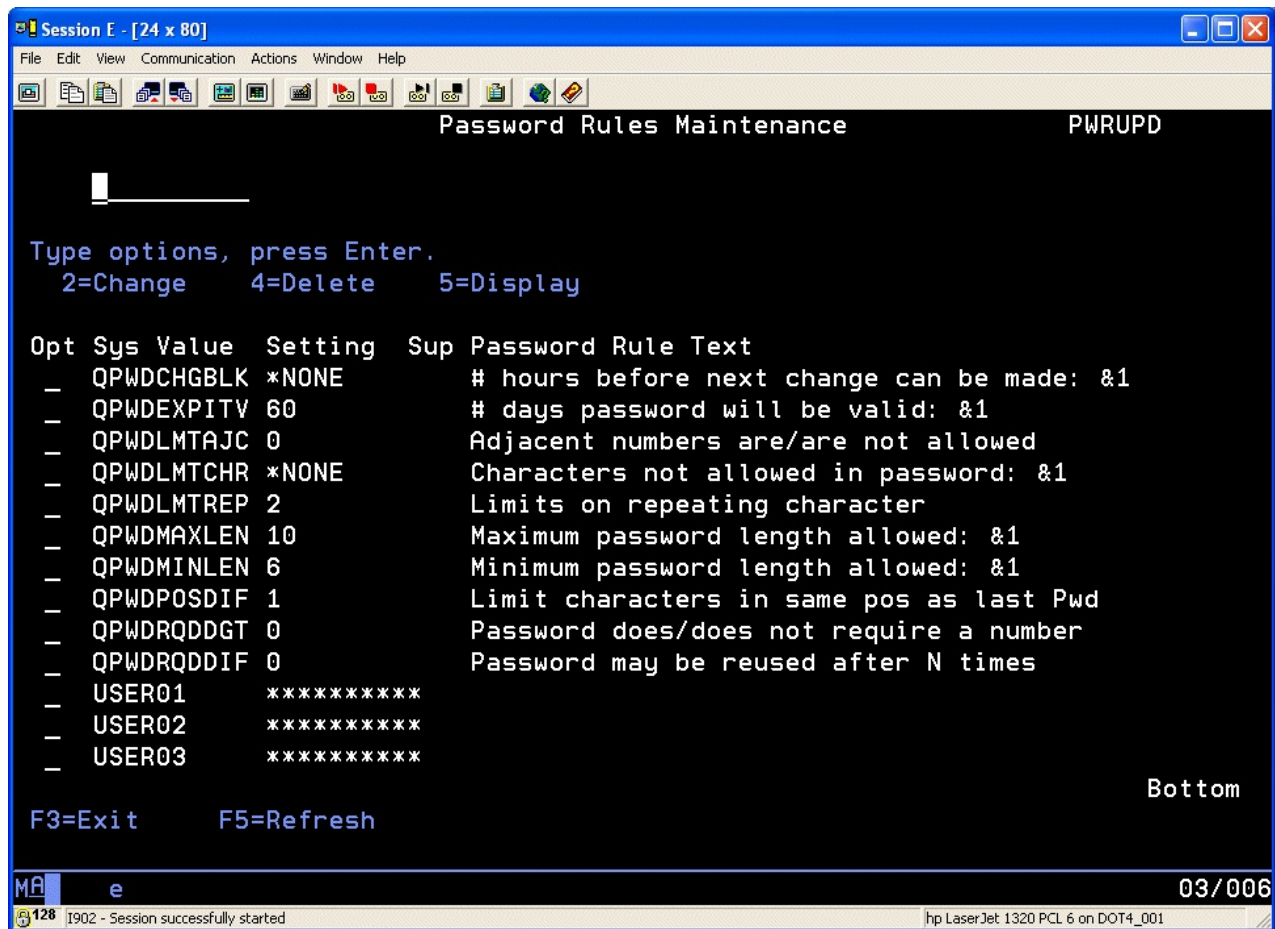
Session E - [24 x 80]

File Edit View Communication Actions Window Help

Password Rules Maintenance PWRUPD

Type options, press Enter.
2=Change 4=Delete 5=Display

| Opt | Sys Value | Setting | Sup | Password Rule Text |
|---|---|---|---|---|
| _ | QPWDCHGBLK | *NONE | | # hours before next change can be made: &1 |
| _ | QPWDEXPITV | 60 | | # days password will be valid: &1 |
| _ | QPWDLMTAJC | 0 | | Adjacent numbers are/are not allowed |
| _ | QPWDLMTCHR | *NONE | | Characters not allowed in password: &1 |
| _ | QPWDLMTREP | 2 | | Limits on repeating character |
| _ | QPWDMAXLEN | 10 | | Maximum password length allowed: &1 |
| _ | QPWDMINLEN | 6 | | Minimum password length allowed: &1 |
| _ | QPWDPOSDIF | 1 | | Limit characters in same pos as last Pwd |
| _ | QPWDRQDDGT | 0 | | Password does/does not require a number |
| _ | QPWDRQDDIF | 0 | | Password may be reused after N times |
| _ | USER01 | ********** | | |
| _ | USER02 | ********** | | |
| _ | USER03 | ********** | | |

Bottom

F3=Exit F5=Refresh

MA e 03/006

128 I902 - Session successfully started hp LaserJet 1320 PCL 6 on DOT4_001